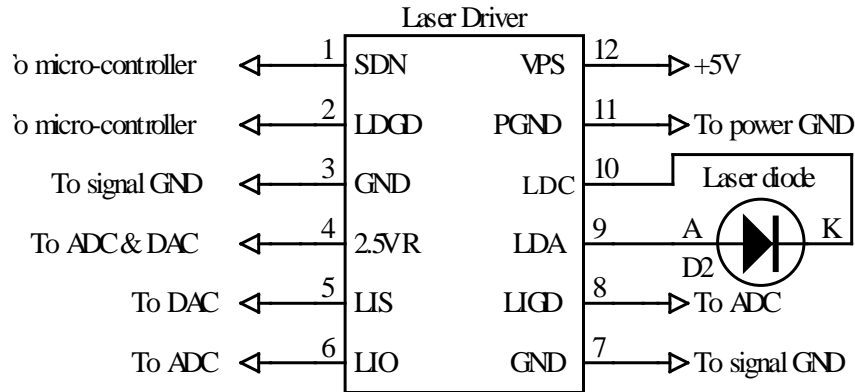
Laser Driver

ʼo micro-controller 1 SDN
ʼo micro-controller 2 LDGD
To signal GND 3 GND
To ADC & DAC 4 2.5VR
To DAC 5 LIS
To ADC 6 LIO

VPS 12 +5V
PGND 11 To power GND
LDC 10
LDA 9
LIGD 8 To ADC
GND 7 To signal GND

Laser diode
A
K
D2